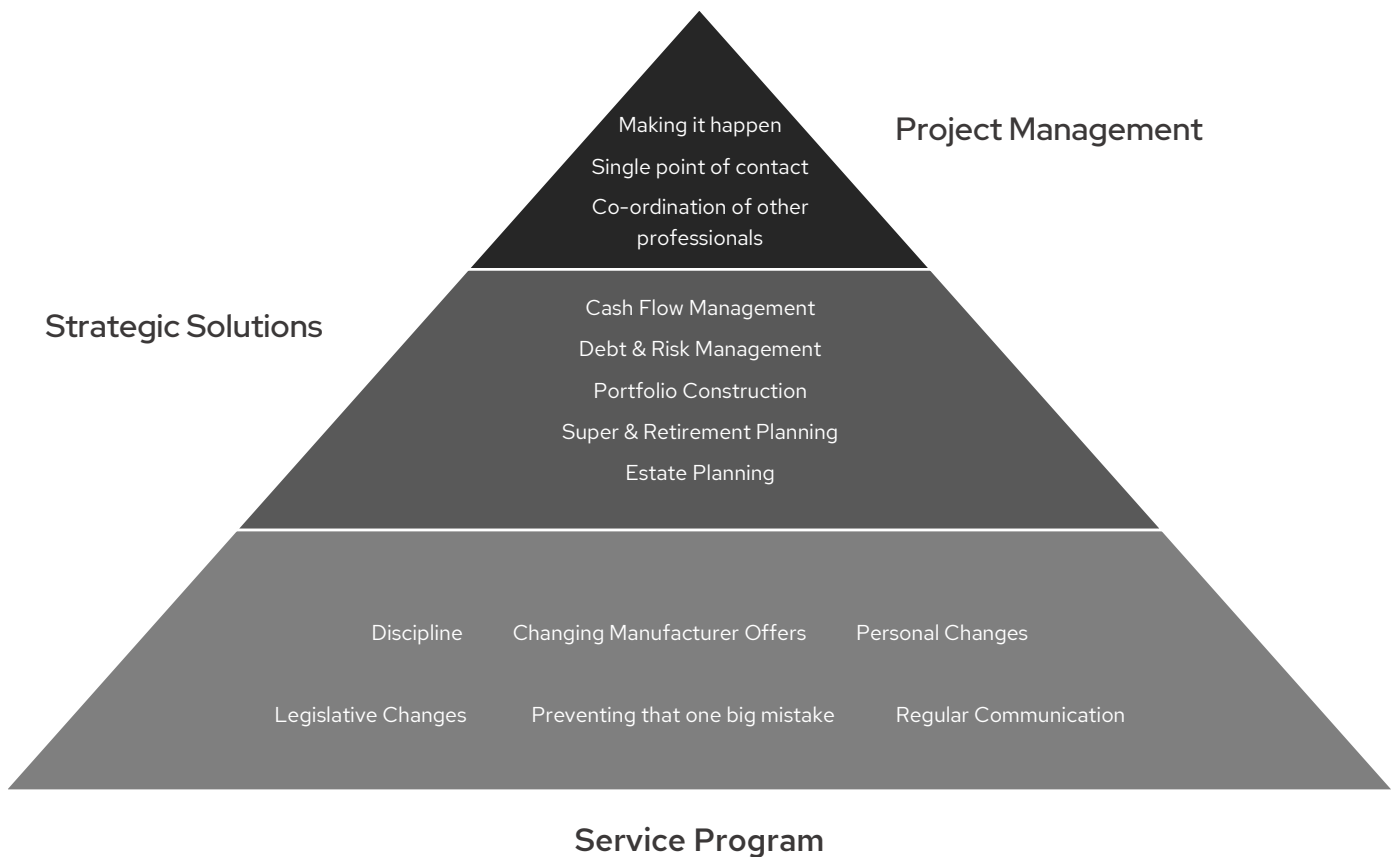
Making it happen
Single point of contact
Co-ordination of other professionals

Project Management

Strategic Solutions

Cash Flow Management
Debt & Risk Management
Portfolio Construction
Super & Retirement Planning
Estate Planning

Discipline
Changing Manufacturer Offers
Personal Changes
Legislative Changes
Preventing that one big mistake
Regular Communication

Service Program